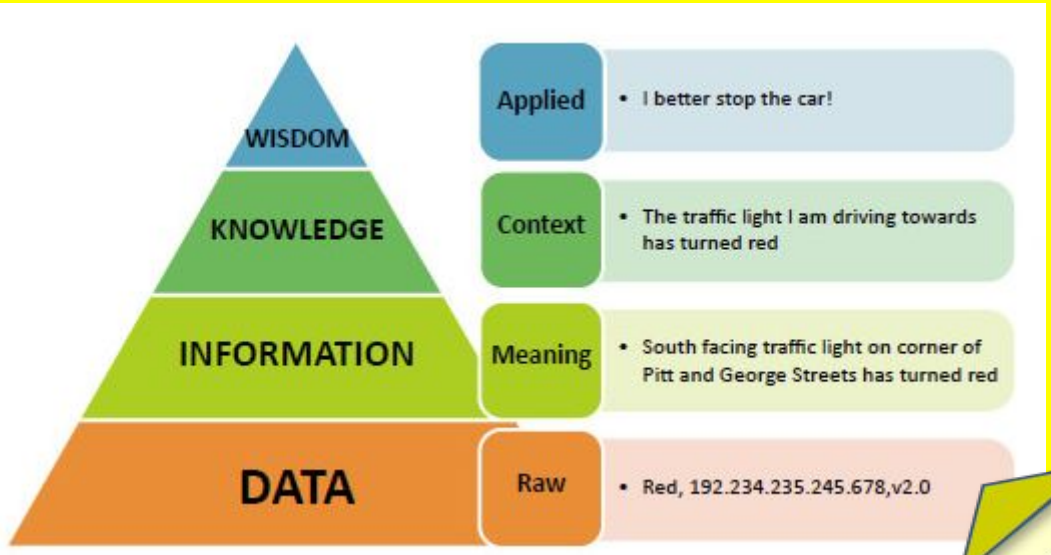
WISDOM

KNOWLEDGE

INFORMATION

DATA

Applied

• I better stop the car!

Context

• The traffic light I am driving towards has turned red

Meaning

• South facing traffic light on corner of Pitt and George Streets has turned red

Raw

• Red, 192.234.235.245.678,v2.0